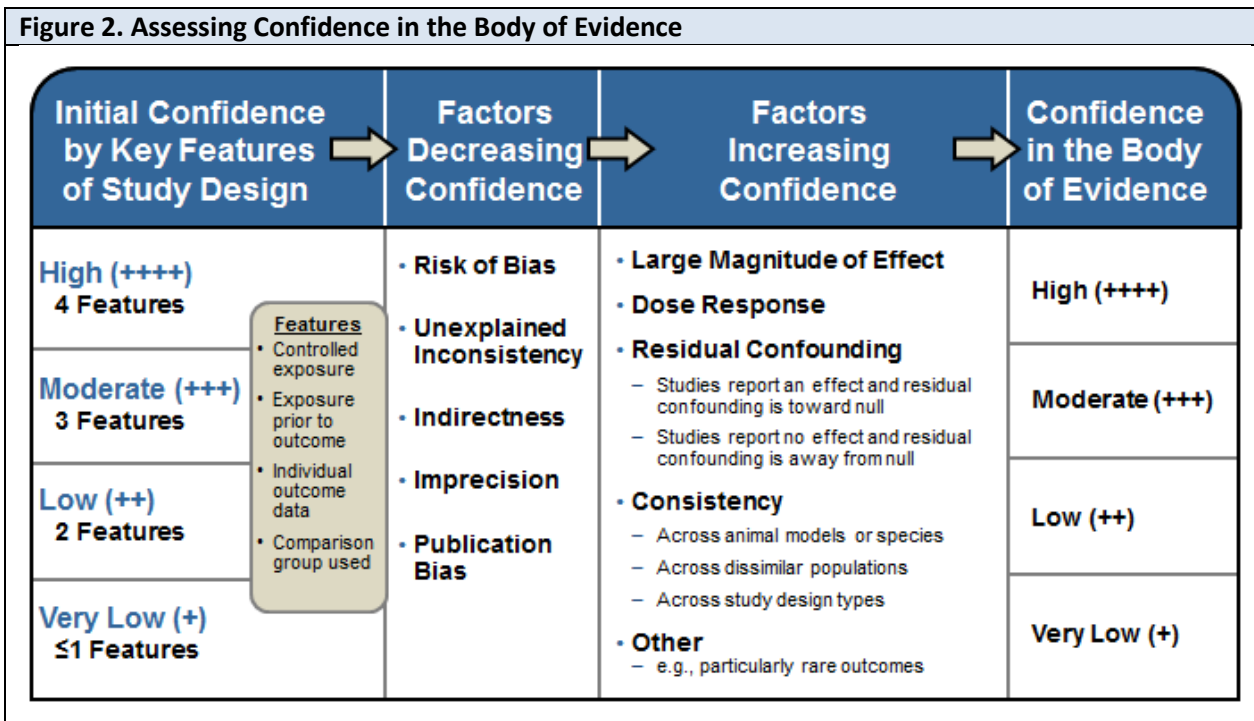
Figure 2. Assessing Confidence in the Body of Evidence

Initial Confidence by Key Features of Study Design

High (++++)
4 Features

Moderate (+++)
3 Features

Low (++)
2 Features

Very Low (+)
≤1 Features

Features
• Controlled exposure
• Exposure prior to outcome
• Individual outcome data
• Comparison group used

Factors Decreasing Confidence

• Risk of Bias
• Unexplained Inconsistency
• Indirectness
• Imprecision
• Publication Bias

Factors Increasing Confidence

• Large Magnitude of Effect
• Dose Response
• Residual Confounding
– Studies report an effect and residual confounding is toward null
– Studies report no effect and residual confounding is away from null
• Consistency
– Across animal models or species
– Across dissimilar populations
– Across study design types
• Other
– e.g., particularly rare outcomes

Confidence in the Body of Evidence

High (++++)

Moderate (+++)

Low (++)

Very Low (+)